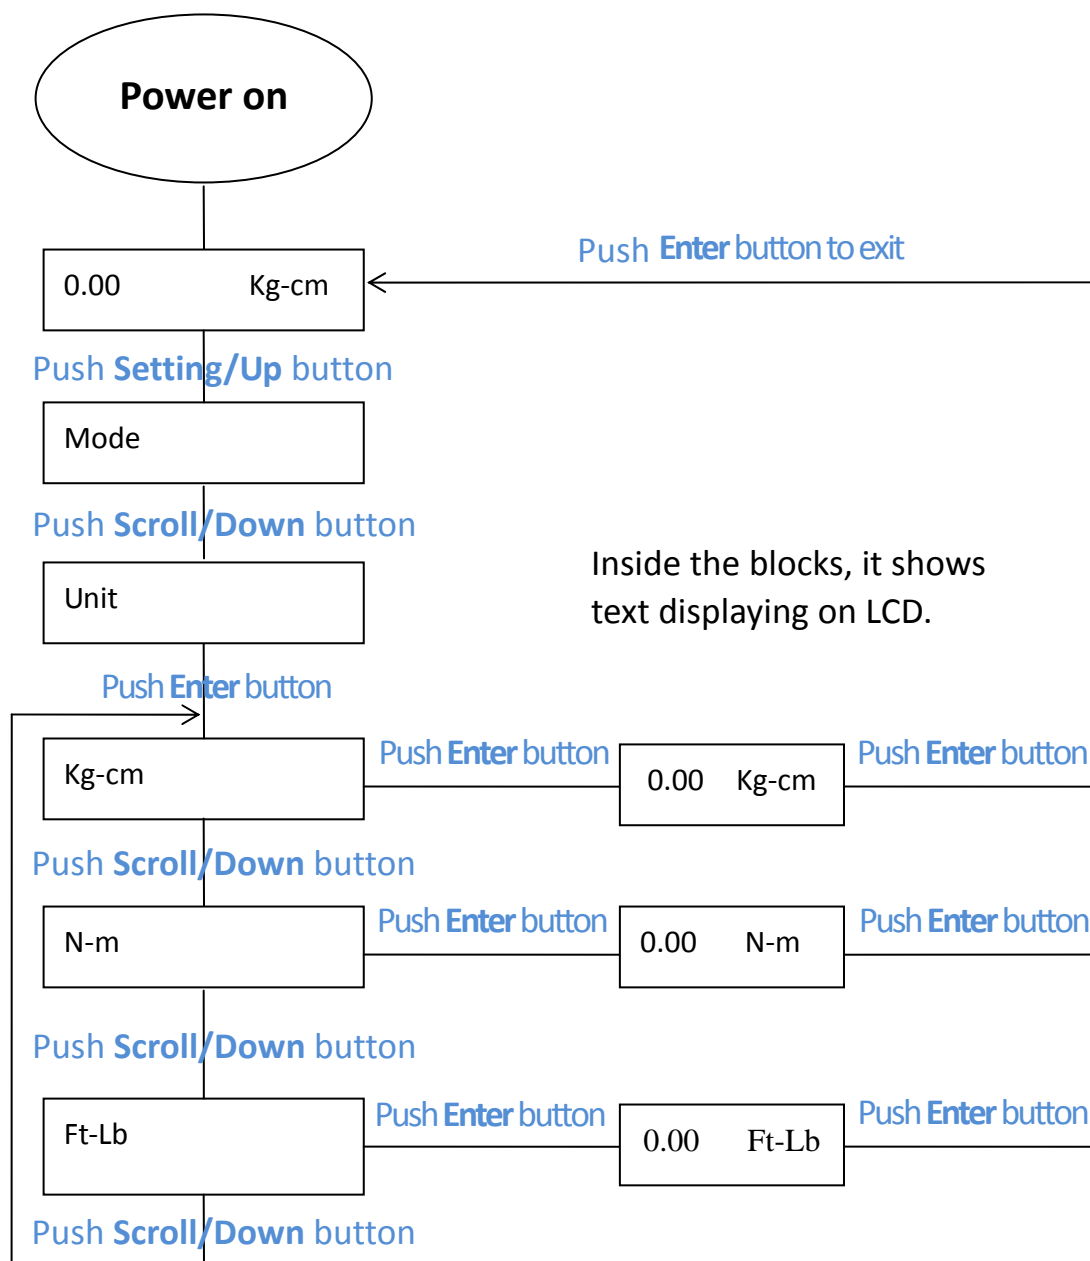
Power on

Push Enter button to exit

0.00 Kg-cm

Push Setting/Up button

Mode

Push Scroll/Down button

Inside the blocks, it shows text displaying on LCD.

Unit

Push Enter button

Kg-cm

Push Enter button

0.00 Kg-cm

Push Enter button

Push Scroll/Down button

N-m

Push Enter button

0.00 N-m

Push Enter button

Push Scroll/Down button

Ft-Lb

Push Enter button

0.00 Ft-Lb

Push Enter button

Push Scroll/Down button